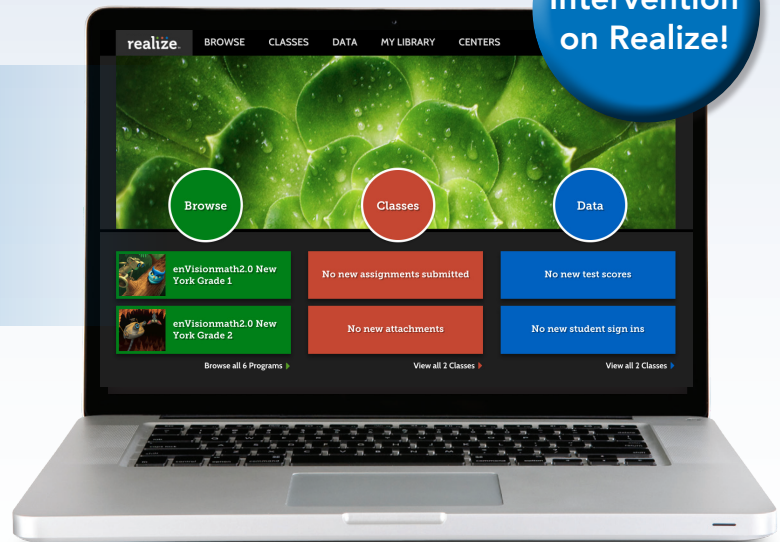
Intervention on Realize!

realize. BROWSE CLASSES DATA MY LIBRARY CENTERS

Browse

Classes

Data

enVisionmath2.0 New York Grade 1

enVisionmath2.0 New York Grade 2

Browse all 6 Programs

No new assignments submitted

No new attachments

View all 2 Classes

No new test scores

No new student sign ins

View all 2 Classes